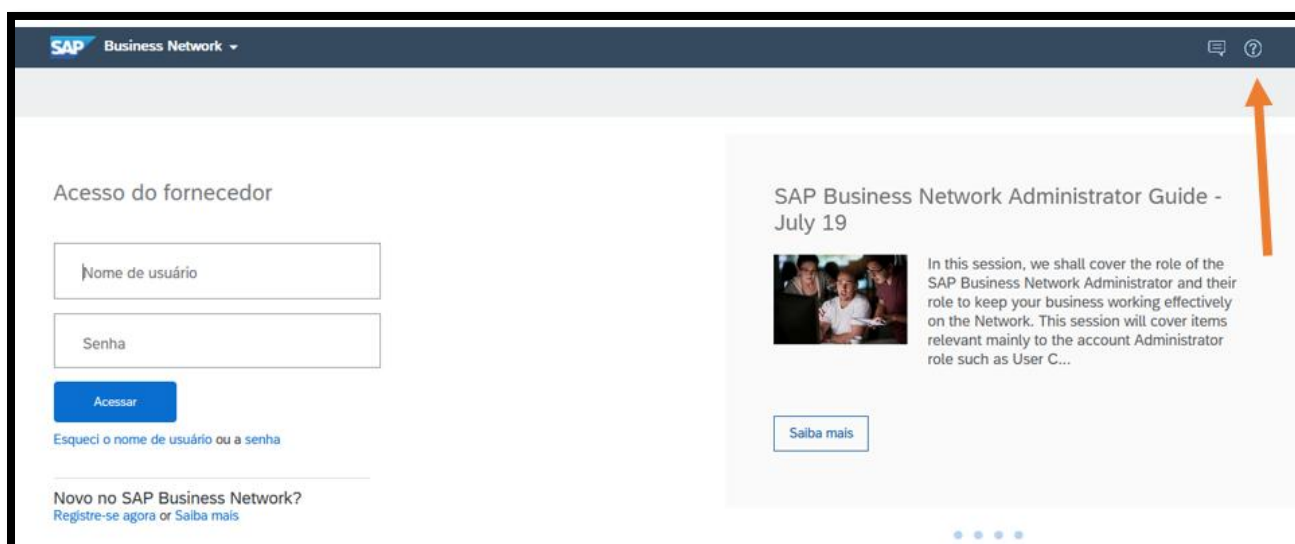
SAP Business Network

Acesso do fornecedor

Nome de usuário

Senha

Acessar

Esqueci o nome de usuário ou a senha

Novo no SAP Business Network?
Registre-se agora or Saiba mais

SAP Business Network Administrator Guide - July 19

In this session, we shall cover the role of the SAP Business Network Administrator and their role to keep your business working effectively on the Network. This session will cover items relevant mainly to the account Administrator role such as User C...

Saiba mais